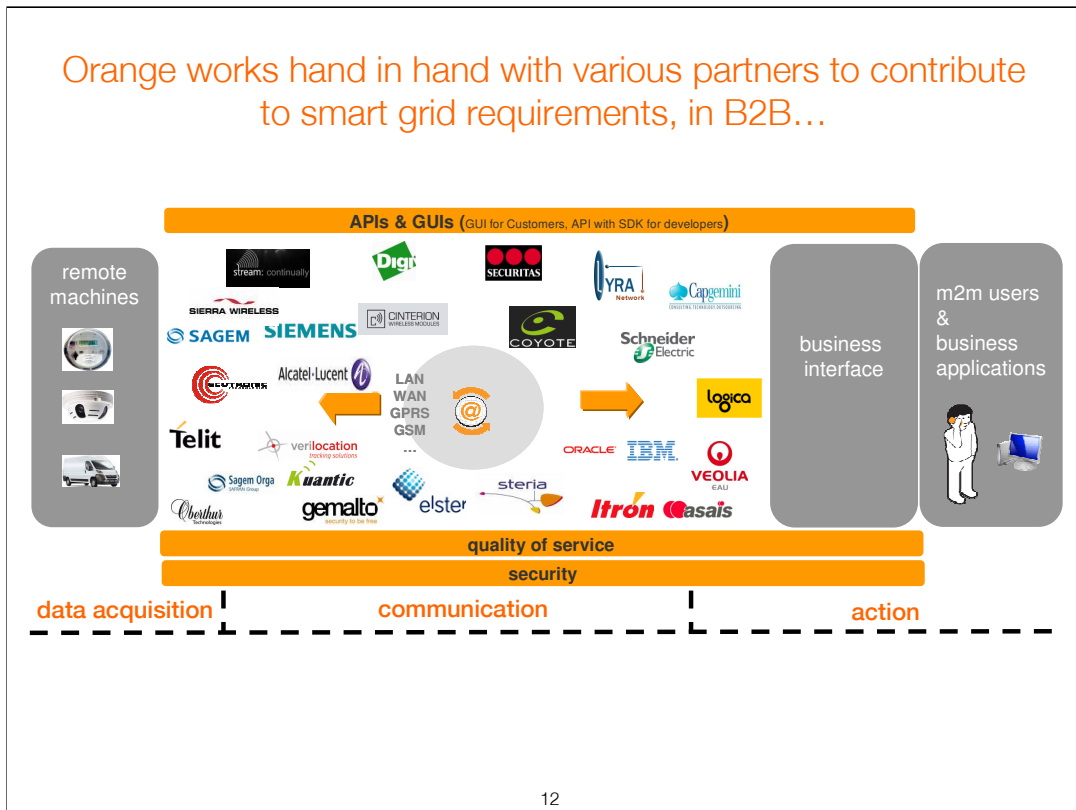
Orange works hand in hand with various partners to contribute to smart grid requirements, in B2B…

APIs & GUIs (GUI for Customers, API with SDK for developers)

remote machines

stream: continually

Digi

SECURITAS

LYRA Network

Capgemini

SIERRA WIRELESS

CINTERION WIRELESS MODULES

SAGEM

SIEMENS

COYOTE

Schneider Electric

Alcatel-Lucent

LAN
WAN
GPRS
GSM
...

logica

Telit

verilocation tracking solutions

ORACLE

IBM

VEOLIA EAU

Sagem Orga

Kuantic

steria

Oberthur Technologies

gemalto security to be free

elster

Itron

Casais

business interface

m2m users & business applications

quality of service

security

data acquisition

communication

action

12